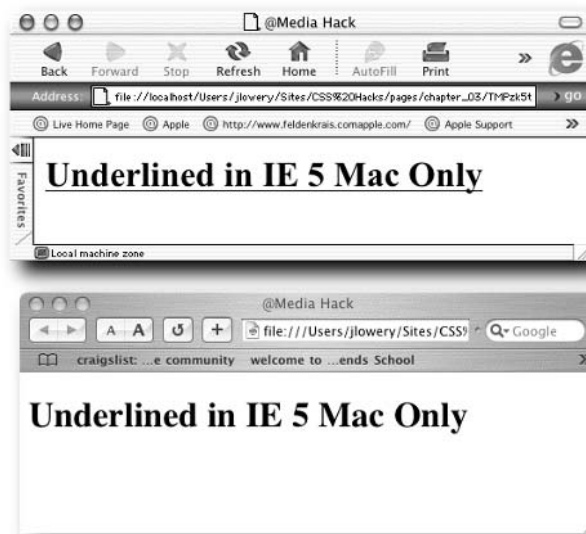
@Media Hack

Back Forward Stop Refresh Home AutoFill Print »

Address: file://localhost/Users/jlowery/Sites/CSS%20Hacks/pages/chapter_03/TMPzk5t go

Live Home Page Apple http://www.feldenkrais.comapple.com/ Apple Support »

Favorites

Underlined in IE 5 Mac Only

Local machine zone

@Media Hack

A A + file:///Users/jlowery/Sites/CSS Q- Google

craigslist: ...e community welcome to ...ends School

Underlined in IE 5 Mac Only